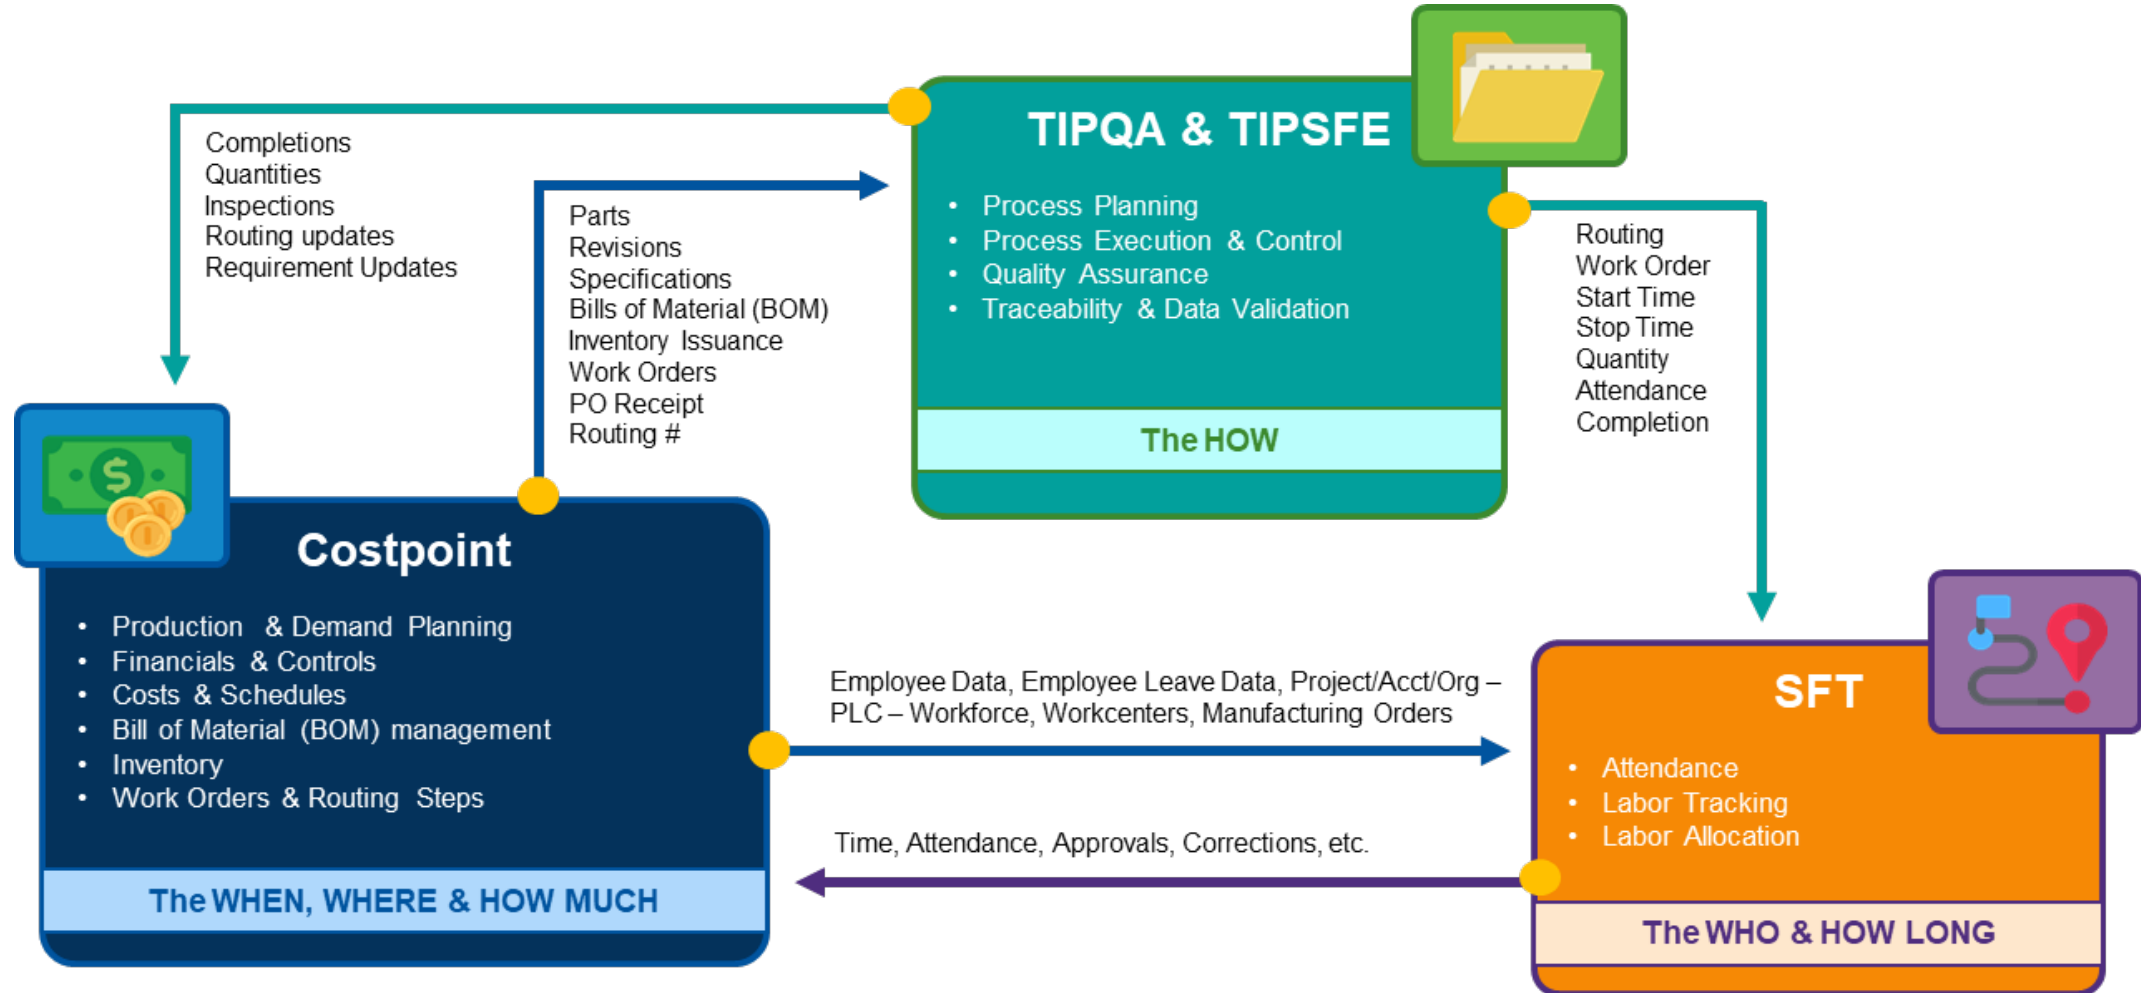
Completions
Quantities
Inspections
Routing updates
Requirement Updates

Parts
Revisions
Specifications
Bills of Material (BOM)
Inventory Issuance
Work Orders
PO Receipt
Routing #

TIPQA & TIPSFE

- Process Planning
- Process Execution & Control
- Quality Assurance
- Traceability & Data Validation

The HOW

Routing
Work Order
Start Time
Stop Time
Quantity
Attendance
Completion

Costpoint

- Production & Demand Planning
- Financials & Controls
- Costs & Schedules
- Bill of Material (BOM) management
- Inventory
- Work Orders & Routing Steps

The WHEN, WHERE & HOW MUCH

Employee Data, Employee Leave Data, Project/Acct/Org – PLC – Workforce, Workcenters, Manufacturing Orders

Time, Attendance, Approvals, Corrections, etc.

SFT

- Attendance
- Labor Tracking
- Labor Allocation

The WHO & HOW LONG